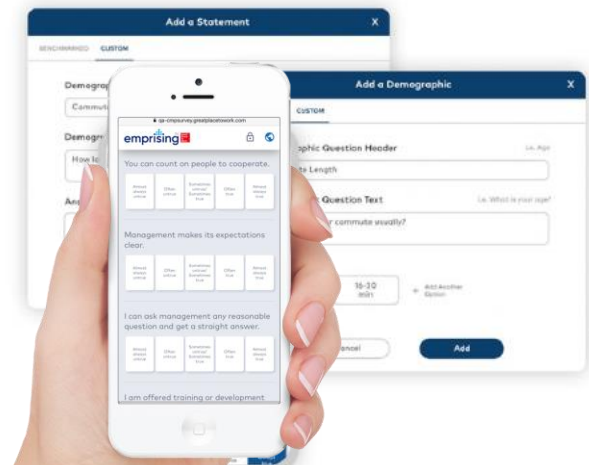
Add a Statement
X
BENCHMARKED CUSTOM
Demograp
Commut
Demogr
How lo
An

Add a Demographic
X
CUSTOM
phic Question Header
i.e. Age
te Length
Question Text
i.e. What is your age?
r commute usually?
16-30 min
+ Add Another Option
ancel
Add

qa-empsurvey.greatplacetowork.com
emprising
You can count on people to cooperate.
Almost always untrue
Often untrue
Sometimes untrue/ Sometimes true
Often true
Almost always true
Management makes its expectations clear.
Almost always untrue
Often untrue
Sometimes untrue/ Sometimes true
Often true
Almost always true
I can ask management any reasonable question and get a straight answer.
Almost always untrue
Often untrue
Sometimes untrue/ Sometimes true
Often true
Almost always true
I am offered training or development